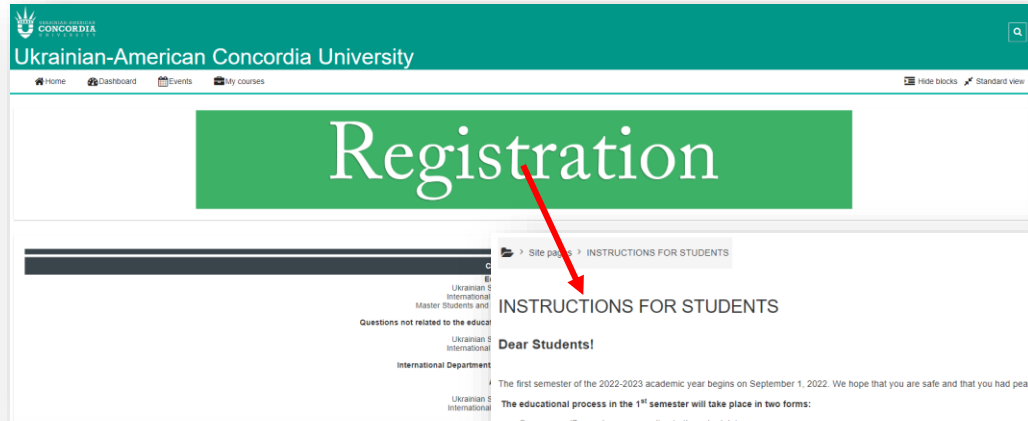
UKRAINIAN-AMERICAN CONCORDIA UNIVERSITY

Ukrainian-American Concordia University

Home Dashboard Events My courses

Hide blocks Standard view

Registration

C
E
Ukrainian
International
Master Students and

Questions not related to the educat

Ukrainian
International

International Department

Ukrainian
International

Site pages > INSTRUCTIONS FOR STUDENTS

INSTRUCTIONS FOR STUDENTS

Dear Students!

The first semester of the 2022-2023 academic year begins on September 1, 2022. We hope that you are safe and that you had pea

The educational process in the 1$^{st}$ semester will take place in two forms: